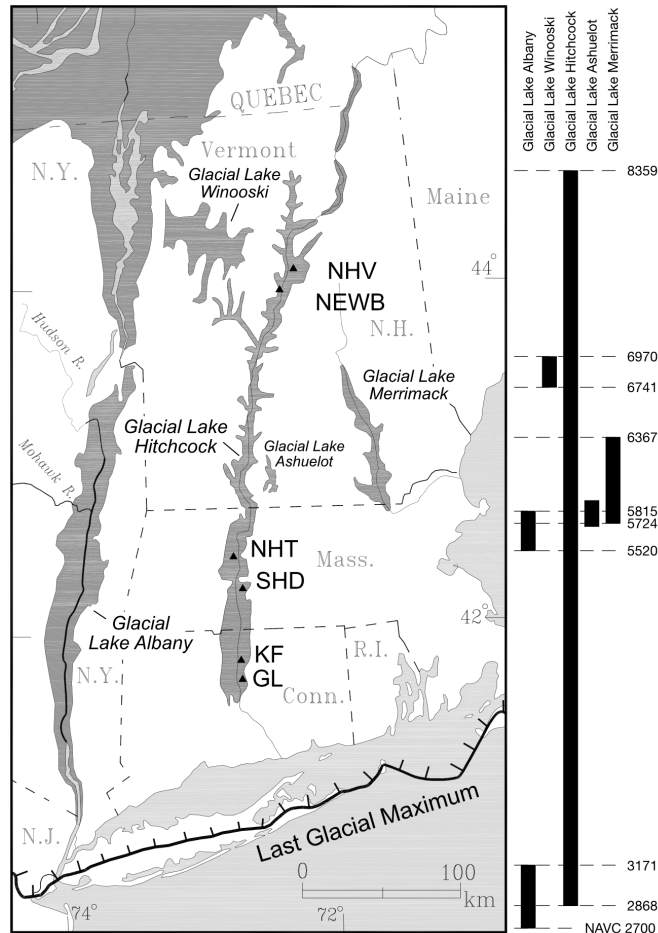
QUEBEC
Vermont
N.Y.
Glacial Lake Winooski
Maine
44°
NHV
NEWB
N.H.
Hudson R.
Glacial Lake Merrimack
Mohawk R.
Glacial Lake Hitchcock
Glacial Lake Ashuelot
NHT
Mass.
SHD
42°
Glacial Lake Albany
R.I.
KF
GL
N.Y.
Conn.
N.J.
Last Glacial Maximum
0
100
km
74°
72°

Glacial Lake Albany
Glacial Lake Winooski
Glacial Lake Hitchcock
Glacial Lake Ashuelot
Glacial Lake Merrimack
8359
6970
6741
6367
5815
5724
5520
3171
2868
NAVC 2700